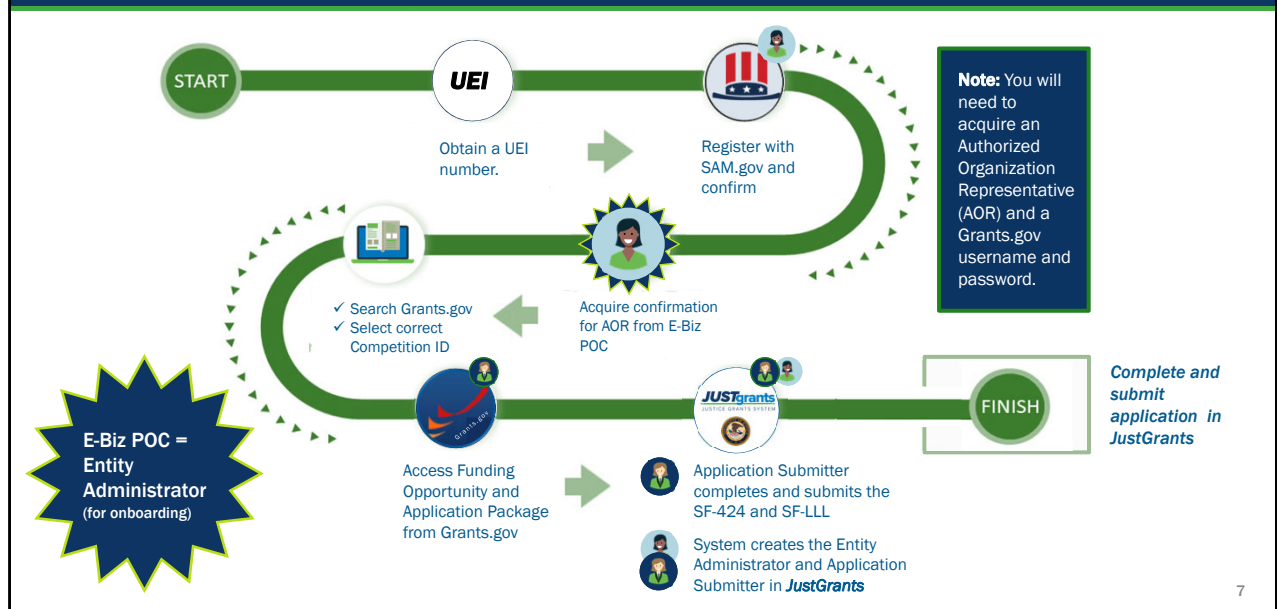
START

UEI

Obtain a UEI number.

Register with SAM.gov and confirm

Note: You will need to acquire an Authorized Organization Representative (AOR) and a Grants.gov username and password.

✓ Search Grants.gov
✓ Select correct Competition ID

Acquire confirmation for AOR from E-Biz POC

E-Biz POC = Entity Administrator (for onboarding)

Grants.gov

JUSTgrants JUSTICE GRANTS SYSTEM

FINISH

Complete and submit application in JustGrants

Access Funding Opportunity and Application Package from Grants.gov

Application Submitter completes and submits the SF-424 and SF-LLL

System creates the Entity Administrator and Application Submitter in JustGrants

7